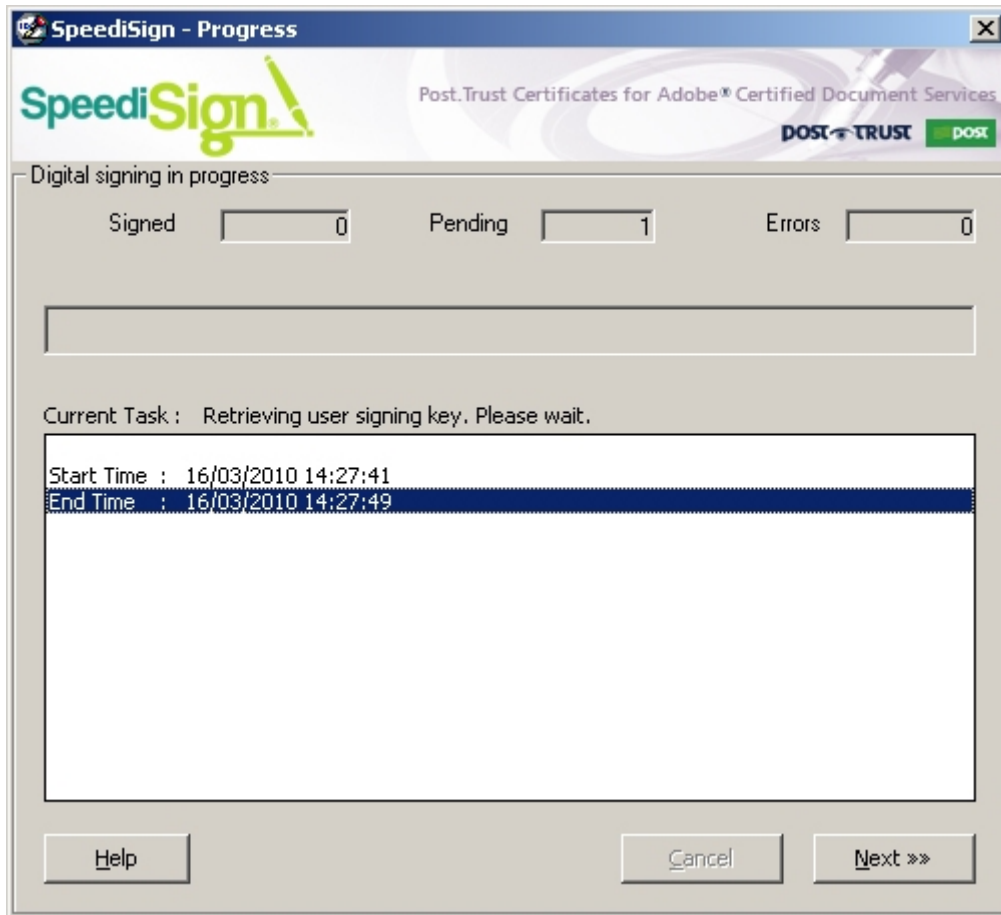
SpeediSign - Progress

SpeediSign

Post.Trust Certificates for Adobe® Certified Document Services

POST TRUST post

Digital signing in progress

Signed 0

Pending 1

Errors 0

Current Task : Retrieving user signing key. Please wait.

Start Time : 16/03/2010 14:27:41
End Time : 16/03/2010 14:27:49

Help

Cancel

Next »»